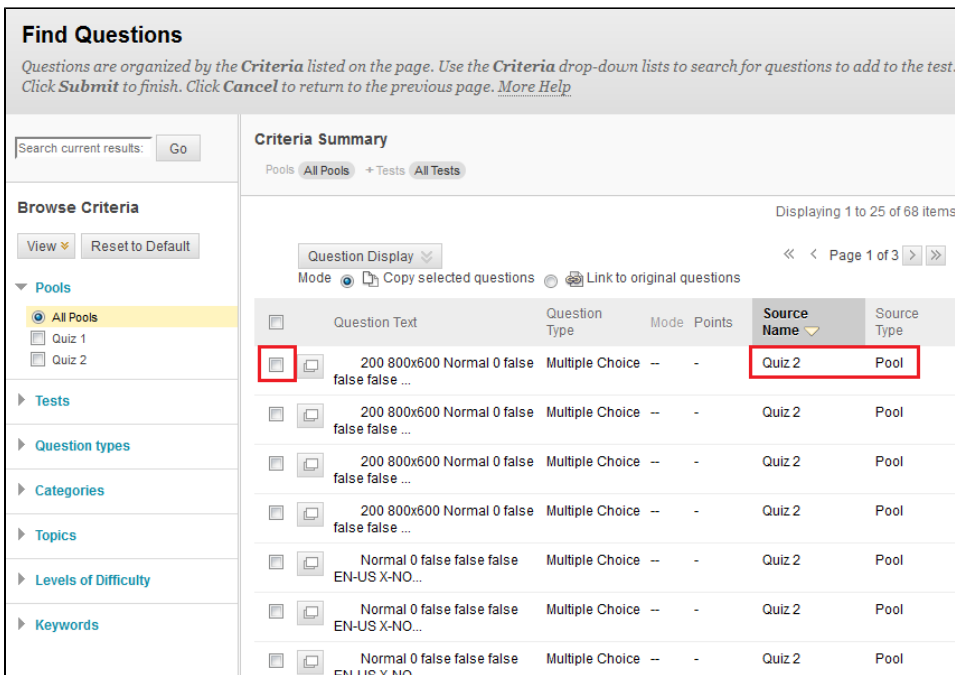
Find Questions

Questions are organized by the Criteria listed on the page. Use the Criteria drop-down lists to search for questions to add to the test. Click Submit to finish. Click Cancel to return to the previous page. More Help

Search current results: Go

Browse Criteria

View Reset to Default

Pools
All Pools
Quiz 1
Quiz 2

Tests

Question types

Categories

Topics

Levels of Difficulty

Keywords

Criteria Summary

Pools All Pools + Tests All Tests

Displaying 1 to 25 of 68 items

Question Display

Mode Copy selected questions Link to original questions

« < Page 1 of 3 > »

| | Question Text | Question Type | Mode | Points | Source Name | Source Type |
|---|---|---|---|---|---|---|
| | 200 800x600 Normal 0 false false false ... | Multiple Choice | -- | - | Quiz 2 | Pool |
| | 200 800x600 Normal 0 false false false ... | Multiple Choice | -- | - | Quiz 2 | Pool |
| | 200 800x600 Normal 0 false false false ... | Multiple Choice | -- | - | Quiz 2 | Pool |
| | 200 800x600 Normal 0 false false false ... | Multiple Choice | -- | - | Quiz 2 | Pool |
| | Normal 0 false false false EN-US X-NO... | Multiple Choice | -- | - | Quiz 2 | Pool |
| | Normal 0 false false false EN-US X-NO... | Multiple Choice | -- | - | Quiz 2 | Pool |
| | Normal 0 false false false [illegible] | Multiple Choice | -- | - | Quiz 2 | Pool |